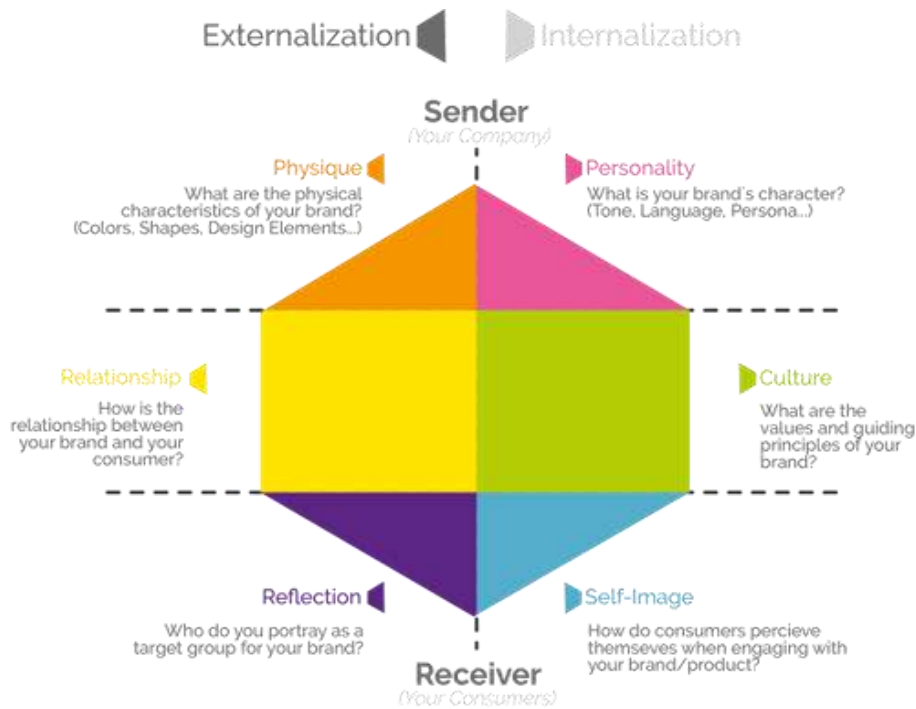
Externalization Internalization

Sender
(Your Company)

Physique
What are the physical characteristics of your brand? (Colors, Shapes, Design Elements...)

Personality
What is your brand's character? (Tone, Language, Persona...)

Relationship
How is the relationship between your brand and your consumer?

Culture
What are the values and guiding principles of your brand?

Reflection
Who do you portray as a target group for your brand?

Self-Image
How do consumers percieve themseves when engaging with your brand/product?

Receiver
(Your Consumers)